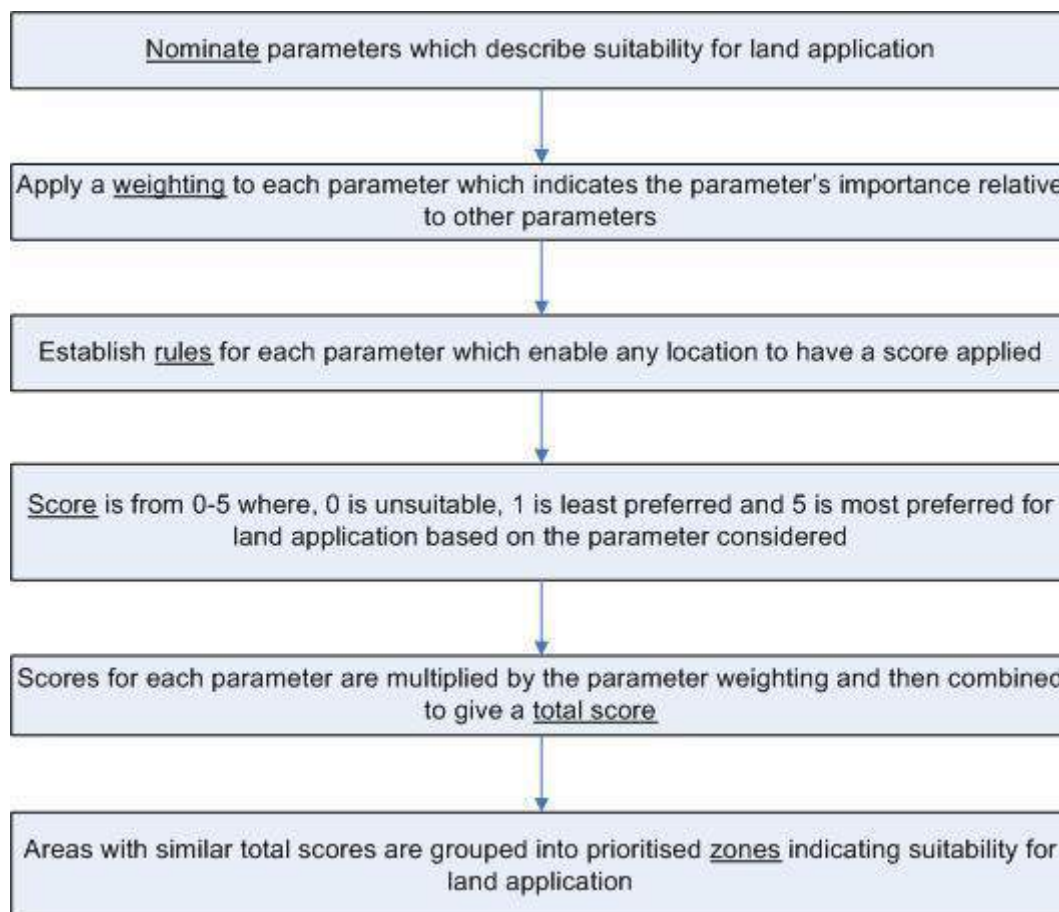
Nominate parameters which describe suitability for land application

Apply a weighting to each parameter which indicates the parameter's importance relative to other parameters

Establish rules for each parameter which enable any location to have a score applied

Score is from 0-5 where, 0 is unsuitable, 1 is least preferred and 5 is most preferred for land application based on the parameter considered

Scores for each parameter are multiplied by the parameter weighting and then combined to give a total score

Areas with similar total scores are grouped into prioritised zones indicating suitability for land application